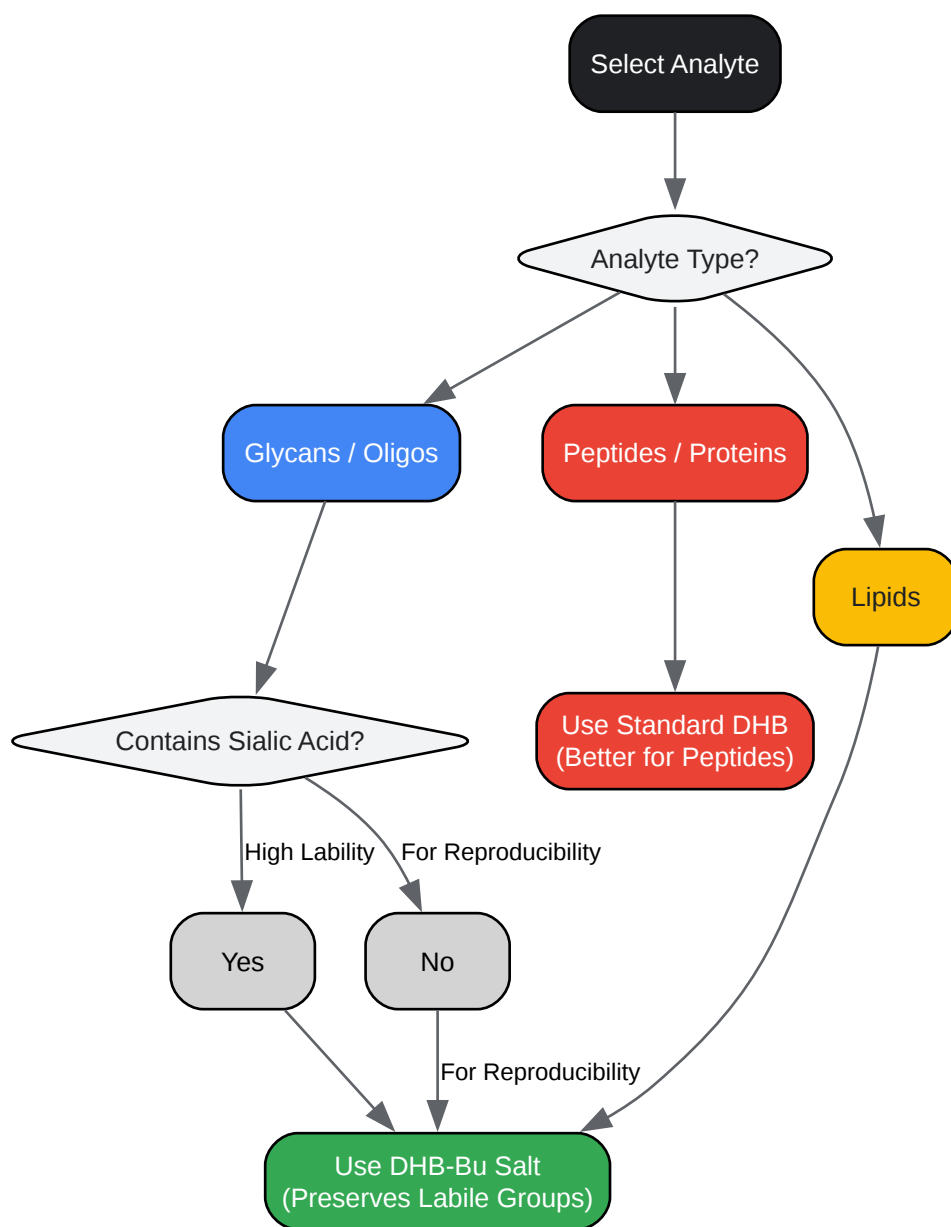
Select Analyte

Analyte Type?

Glycans / Oligos

Peptides / Proteins

Lipids

Use Standard DHB (Better for Peptides)

Contains Sialic Acid?

High Lability

For Reproducibility

Yes

No

For Reproducibility

Use DHB-Bu Salt (Preserves Labile Groups)